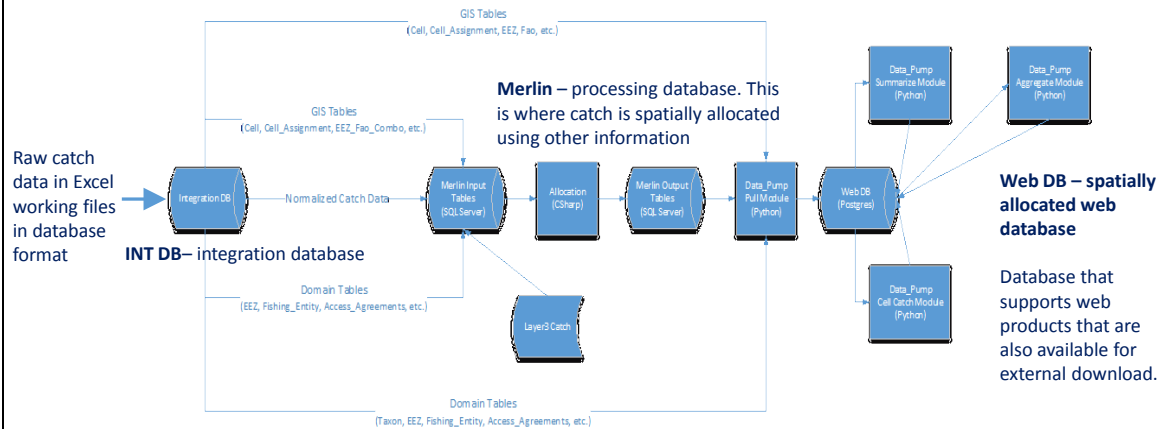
GIS Tables
(Cell, Cell_Assignment, EEZ, Fao, etc.)

Merlin – processing database. This is where catch is spatially allocated using other information

GIS Tables
(Cell, Cell_Assignment, EEZ_Fao_Combo, etc.)

Raw catch data in Excel working files in database format

Integration DB

Normalized Catch Data

Merlin Input Tables (SQLServer)

Allocation (CSharp)

Merlin Output Tables (SQL Server)

Data_Pump Pull Module (Python)

Web DB (Postgres)

Data_Pump Summarize Module (Python)

Data_Pump Aggregate Module (Python)

Data_Pump Cell Catch Module (Python)

INT DB– integration database

Web DB – spatially allocated web database

Database that supports web products that are also available for external download.

Domain Tables
(EEZ, Fishing_Entity, Access_Agreements, etc.)

Layer3 Catch

Domain Tables
(Taxon, EEZ, Fishing_Entity, Access_Agreements, etc.)